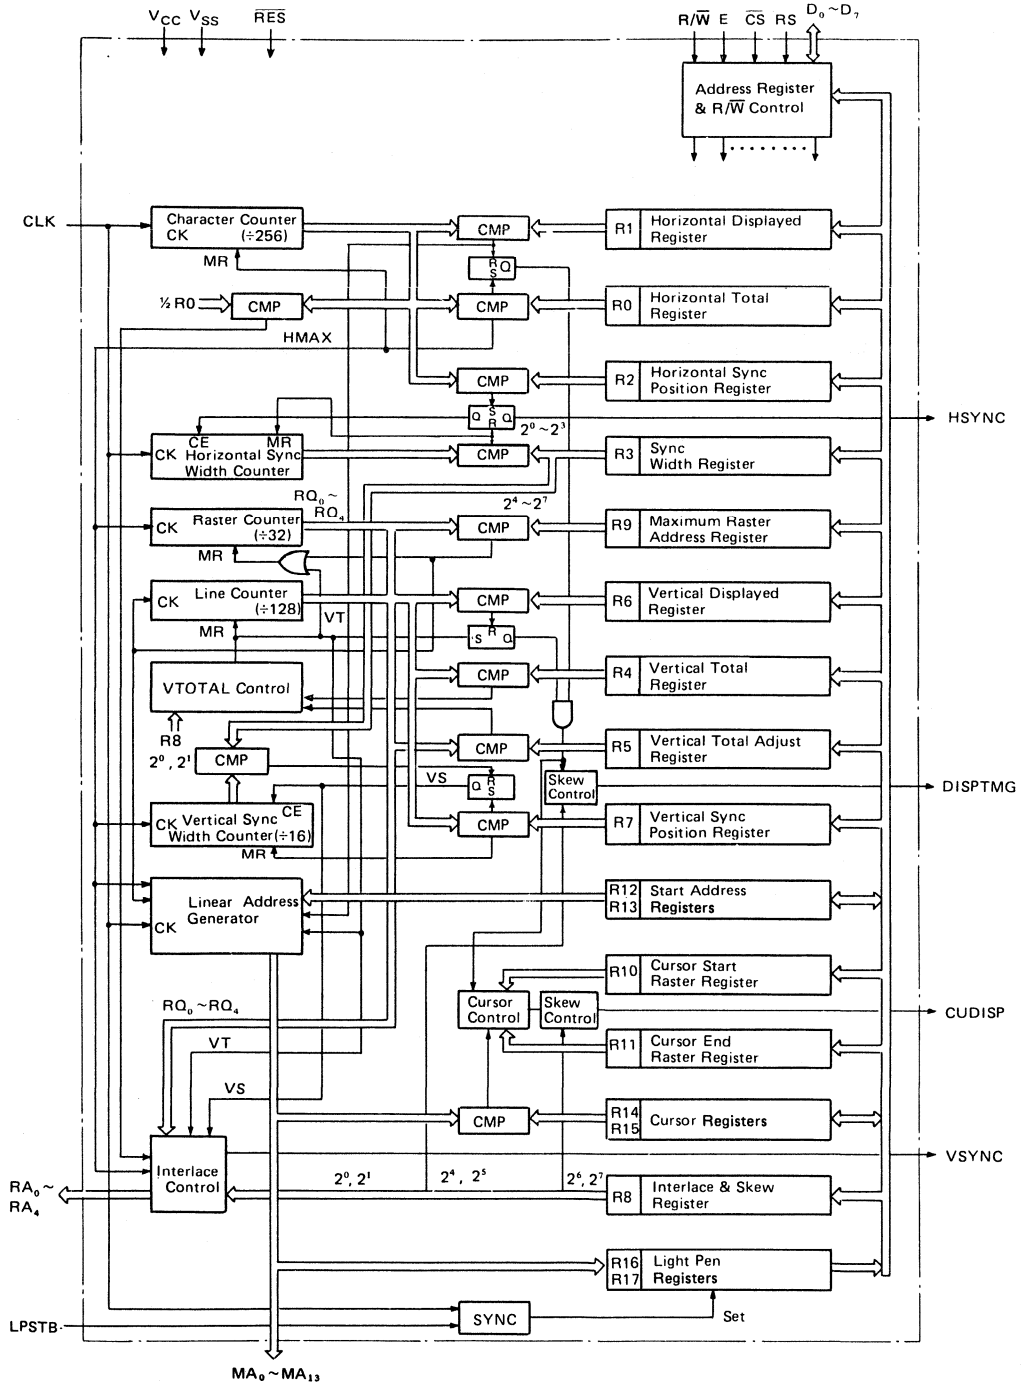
$V_{CC}$ $V_{SS}$ $\overline{RES}$

R/$\overline{W}$ E $\overline{CS}$ RS $D_0 \sim D_7$

Address Register & R/$\overline{W}$ Control

CLK

Character Counter CK (÷256)

MR

CMP

R1 Horizontal Displayed Register

R S Q

½ R0 CMP

CMP

R0 Horizontal Total Register

HMAX

CMP

R2 Horizontal Sync Position Register

Q S R Q

HSYNC

$2^0 \sim 2^3$

CE MR CK Horizontal Sync Width Counter

CMP

R3 Sync Width Register

$RQ_0 \sim RQ_4$

$2^4 \sim 2^7$

CK Raster Counter (÷32)

CMP

R9 Maximum Raster Address Register

MR

CK Line Counter (÷128)

VT

CMP

R6 Vertical Displayed Register

MR

S R Q

VTOTAL Control

CMP

R4 Vertical Total Register

R8

$2^0$, $2^1$ CMP

CMP

R5 Vertical Total Adjust Register

VS

Q R S

Skew Control

DISPTMG

CK Vertical Sync Width Counter(÷16) CE

CMP

R7 Vertical Sync Position Register

MR

Linear Address Generator CK

R12 R13 Start Address Registers

R10 Cursor Start Raster Register

$RQ_0 \sim RQ_4$

Cursor Control

Skew Control

CUDISP

R11 Cursor End Raster Register

VT

VS

CMP

R14 R15 Cursor Registers

VSYNC

Interlace Control

$RA_0 \sim RA_4$

$2^0$, $2^1$ $2^4$, $2^5$ $2^6$, $2^7$

R8 Interlace & Skew Register

R16 R17 Light Pen Registers

LPSTB

SYNC

Set

$MA_0 \sim MA_{13}$